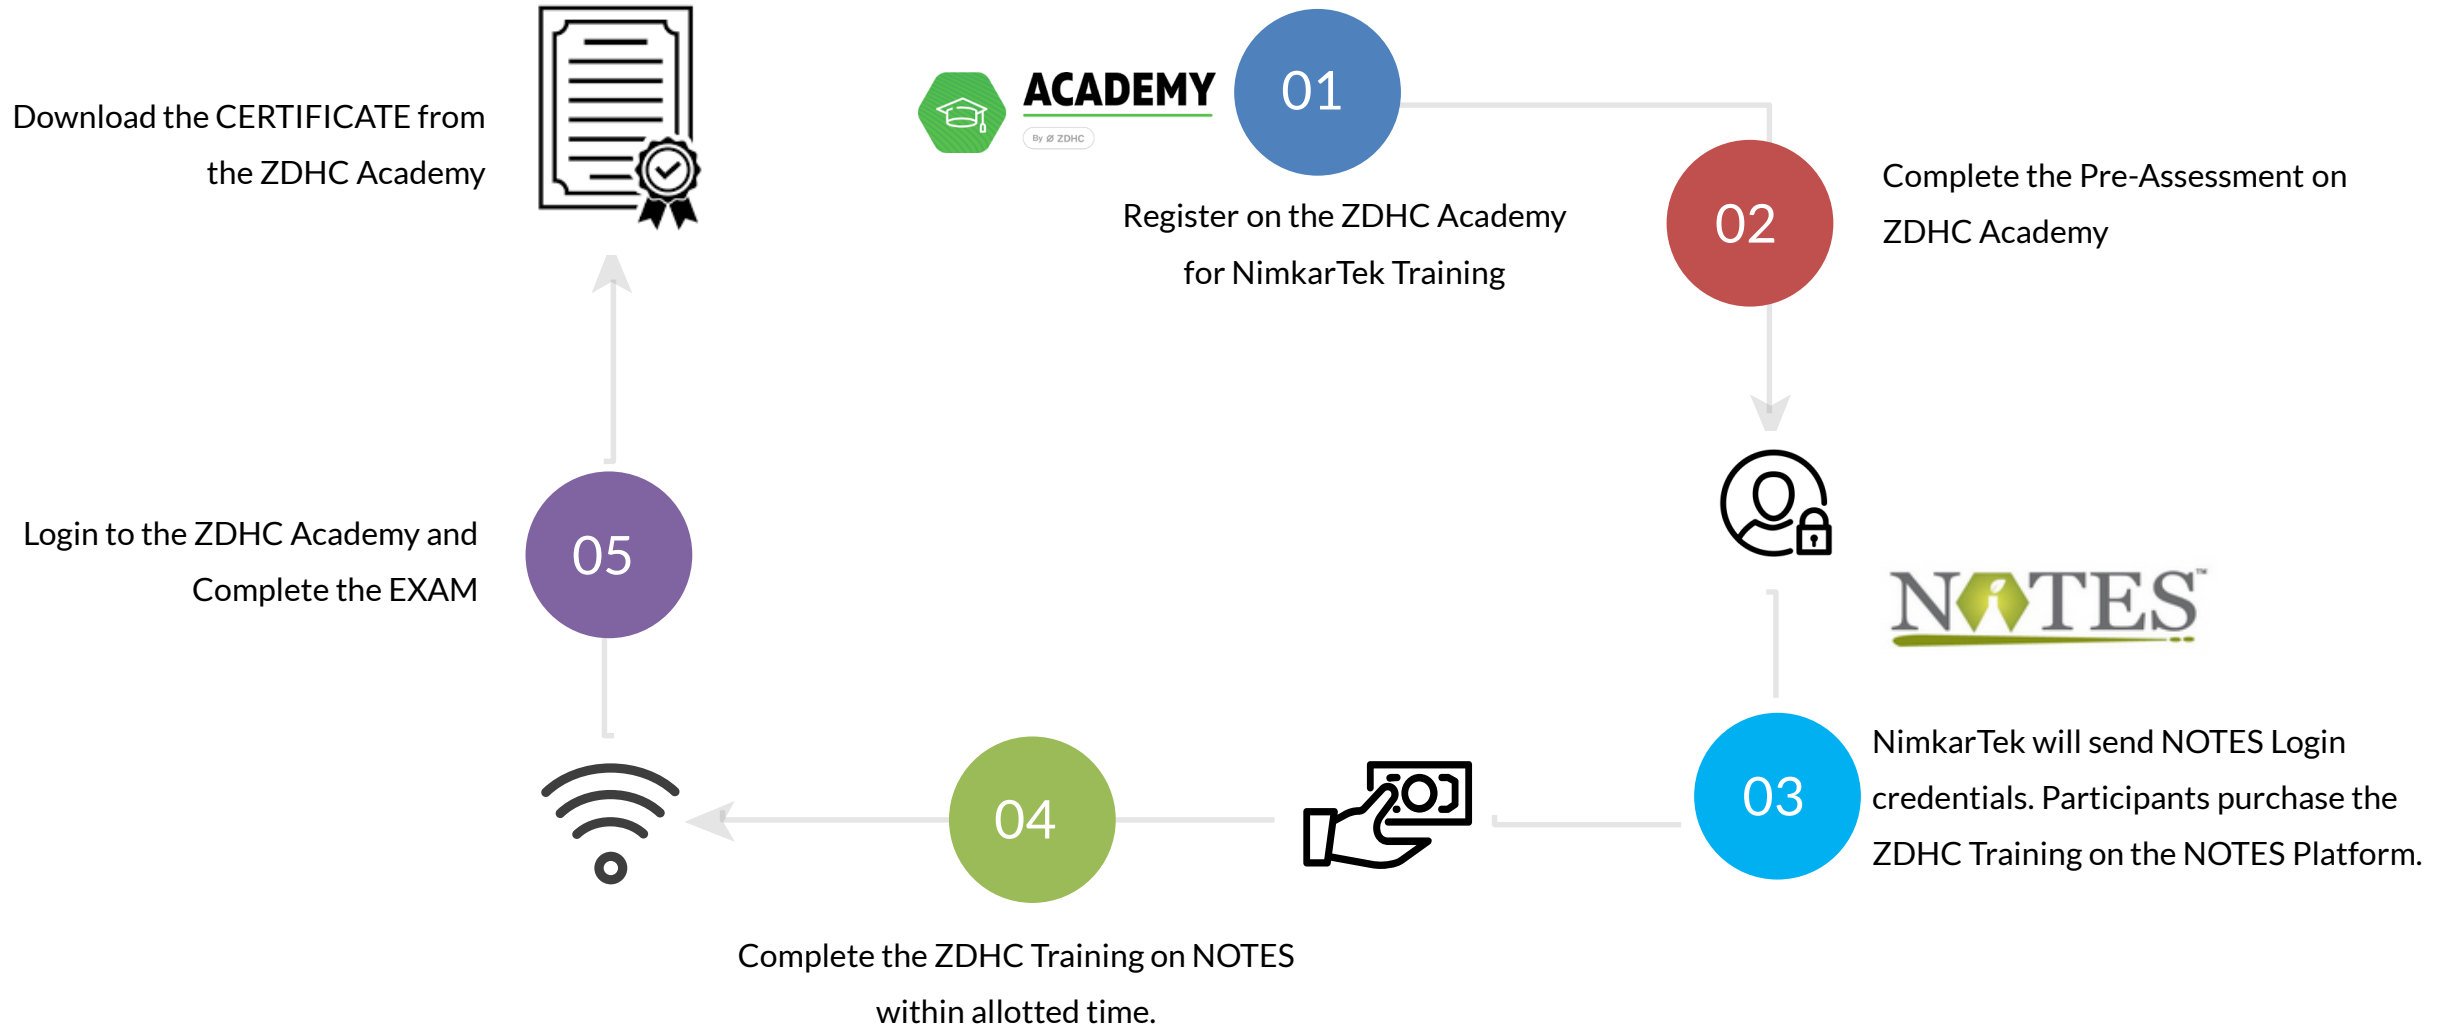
Download the CERTIFICATE from the ZDHC Academy

ACADEMY

By ZDHC

01

Register on the ZDHC Academy for NimkarTek Training

02

Complete the Pre-Assessment on ZDHC Academy

Login to the ZDHC Academy and Complete the EXAM

05

NOTES

03

NimkarTek will send NOTES Login credentials. Participants purchase the ZDHC Training on the NOTES Platform.

04

Complete the ZDHC Training on NOTES within allotted time.